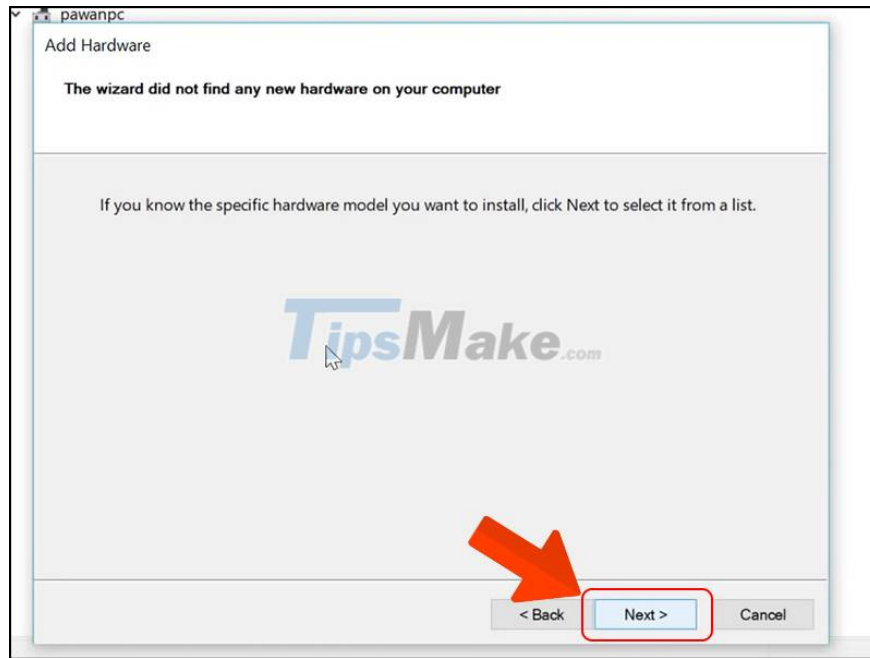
pawanpc

Add Hardware

The wizard did not find any new hardware on your computer

If you know the specific hardware model you want to install, click Next to select it from a list.

TipsMake.com

< Back

Next >

Cancel